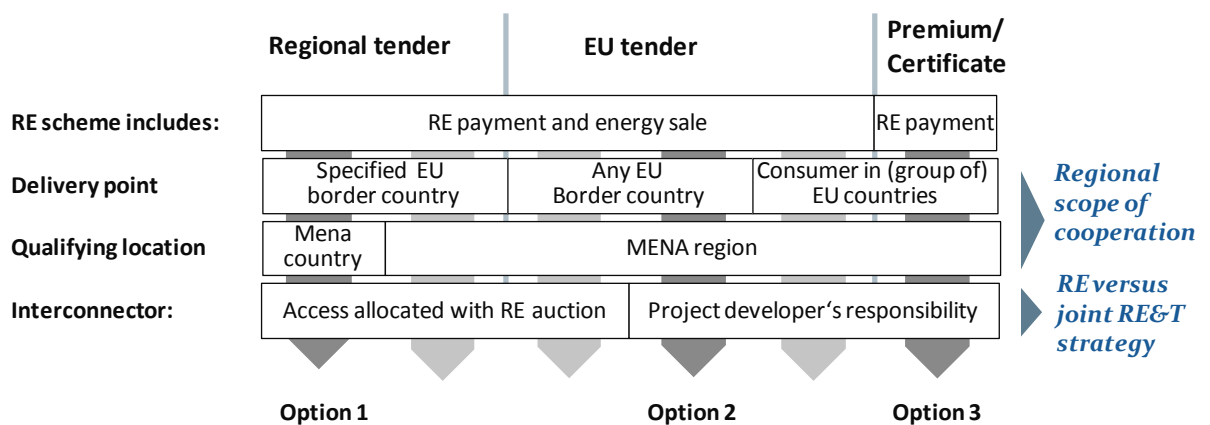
Regional tender | EU tender | Premium/ Certificate

RE scheme includes: RE payment and energy sale | RE payment

Delivery point: Specified EU border country | Any EU Border country | Consumer in (group of) EU countries

Qualifying location: Mena country | MENA region

Interconnector: Access allocated with RE auction | Project developer‘s responsibility

Regional scope of cooperation

RE versus joint RE&T strategy

Option 1

Option 2

Option 3